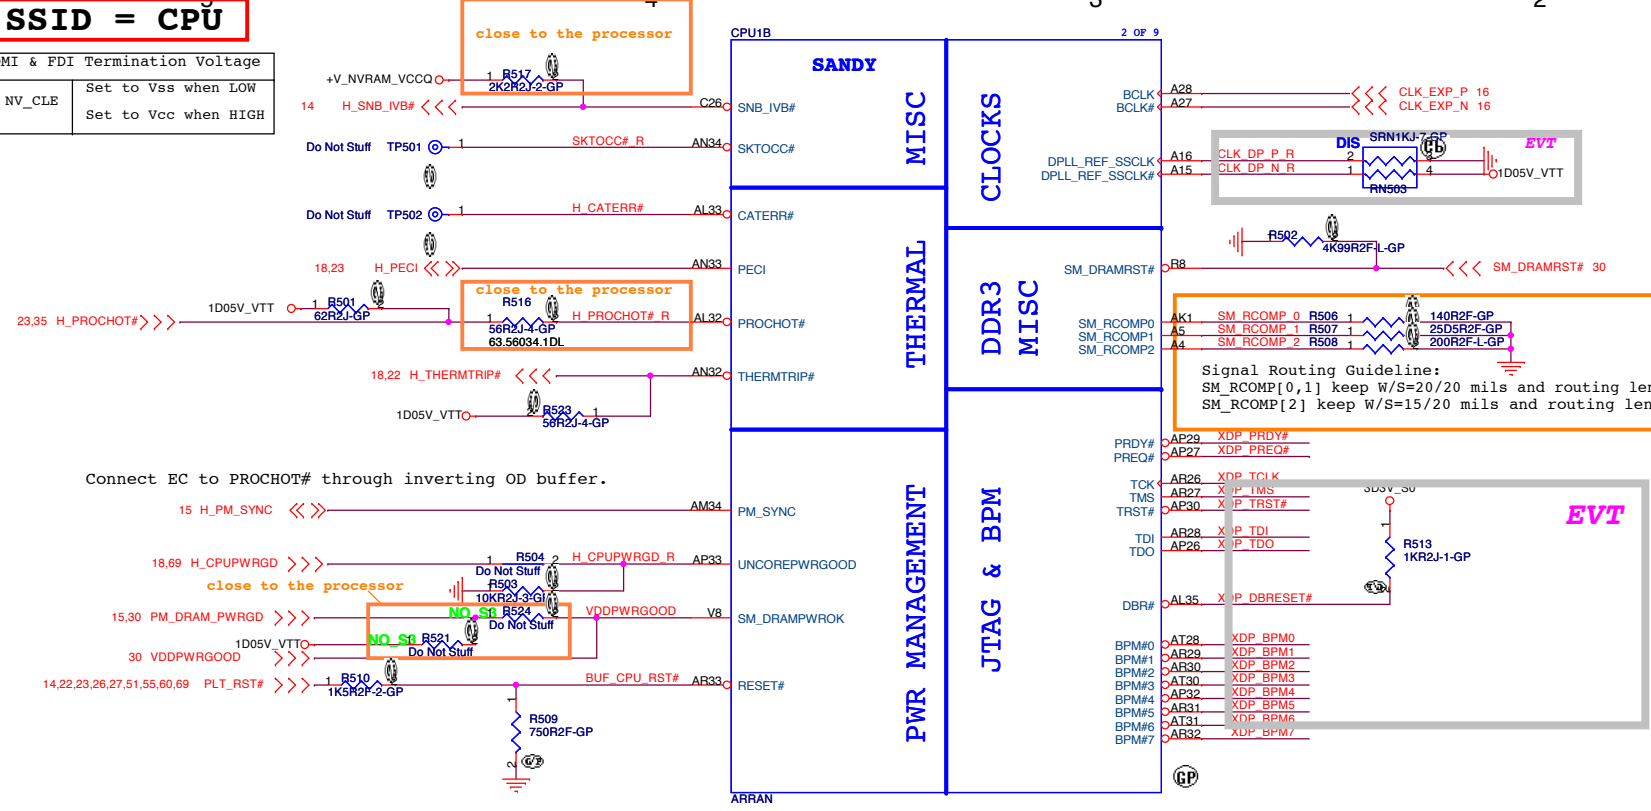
SSID = CPU

MI & FDI Termination Voltage

| NV_CLE | Set to Vss when LOW<br>Set to Vcc when HIGH |
|---|---|

close to the processor

CPU1B

2 OF 9

SANDY

MISC

CLOCKS

THERMAL

DDR3 MISC

PWR MANAGEMENT

JTAG & BPM

+V_NVRAM_VCCQ

R517

2K2R2J-2-GP

14 H_SNB_IVB#

C26

SNB_IVB#

Do Not Stuff TP501

SKTOCC#_R

AN34

SKTOCC#

Do Not Stuff TP502

H_CATERR#

AL33

CATERR#

18,23 H_PECI

AN33

PECI

close to the processor

R516

23,35 H_PROCHOT#

1D05V_VTT

R501

62R2J-GP

56R2J-4-GP

63.56034.1DL

H_PROCHOT#_R

AL32

PROCHOT#

18,22 H_THERMTRIP#

AN32

THERMTRIP#

1D05V_VTT

R523

56R2J-4-GP

Connect EC to PROCHOT# through inverting OD buffer.

15 H_PM_SYNC

AM34

PM_SYNC

18,69 H_CPUPWRGD

R504

H_CPUPWRGD_R

Do Not Stuff

AP33

UNCOREPWRGOOD

close to the processor

R503

10KR2J-3-GP

15,30 PM_DRAM_PWRGD

NO_S3

R524

Do Not Stuff

VDDPWRGOOD

V8

SM_DRAMPWROK

1D05V_VTT

NO_S3

R521

Do Not Stuff

30 VDDPWRGOOD

14,22,23,26,27,51,55,60,69 PLT_RST#

R510

1K5R2F-2-GP

BUF_CPU_RST#

AR33

RESET#

R509

750R2F-GP

ARRAN

BCLK

BCLK#

A28

A27

CLK_EXP_P 16

CLK_EXP_N 16

DIS

SRN1KJ-7-GP

EVT

DPLL_REF_SSCLK

DPLL_REF_SSCLK#

A16

A15

CLK_DP_P_R

CLK_DP_N_R

RN503

1D05V_VTT

R502

4K99R2F-L-GP

SM_DRAMRST#

R8

SM_DRAMRST# 30

SM_RCOMP0

SM_RCOMP1

SM_RCOMP2

AK1

A5

A4

SM_RCOMP_0 R506

SM_RCOMP_1 R507

SM_RCOMP_2 R508

140R2F-GP

25D5R2F-GP

200R2F-L-GP

Signal Routing Guideline:
SM_RCOMP[0,1] keep W/S=20/20 mils and routing len
SM_RCOMP[2] keep W/S=15/20 mils and routing len

PRDY#
PREQ#

AP29
AP27

XDP_PRDY#
XDP_PREQ#

TCK
TMS
TRST#

AR26
AR27
AP30

XDP_TCLK
XDP_TMS
XDP_TRST#

3D3V_S0

EVT

TDI
TDO

AR28
AP26

XDP_TDI
XDP_TDO

R513
1KR2J-1-GP

DBR#

AL35

XDP_DBRESET#

BPM#0
BPM#1
BPM#2
BPM#3
BPM#4
BPM#5
BPM#6
BPM#7

AT28
AR29
AR30
AT30
AP32
AR31
AT31
AR32

XDP_BPM0
XDP_BPM1
XDP_BPM2
XDP_BPM3
XDP_BPM4
XDP_BPM5
XDP_BPM6
XDP_BPM7

GP